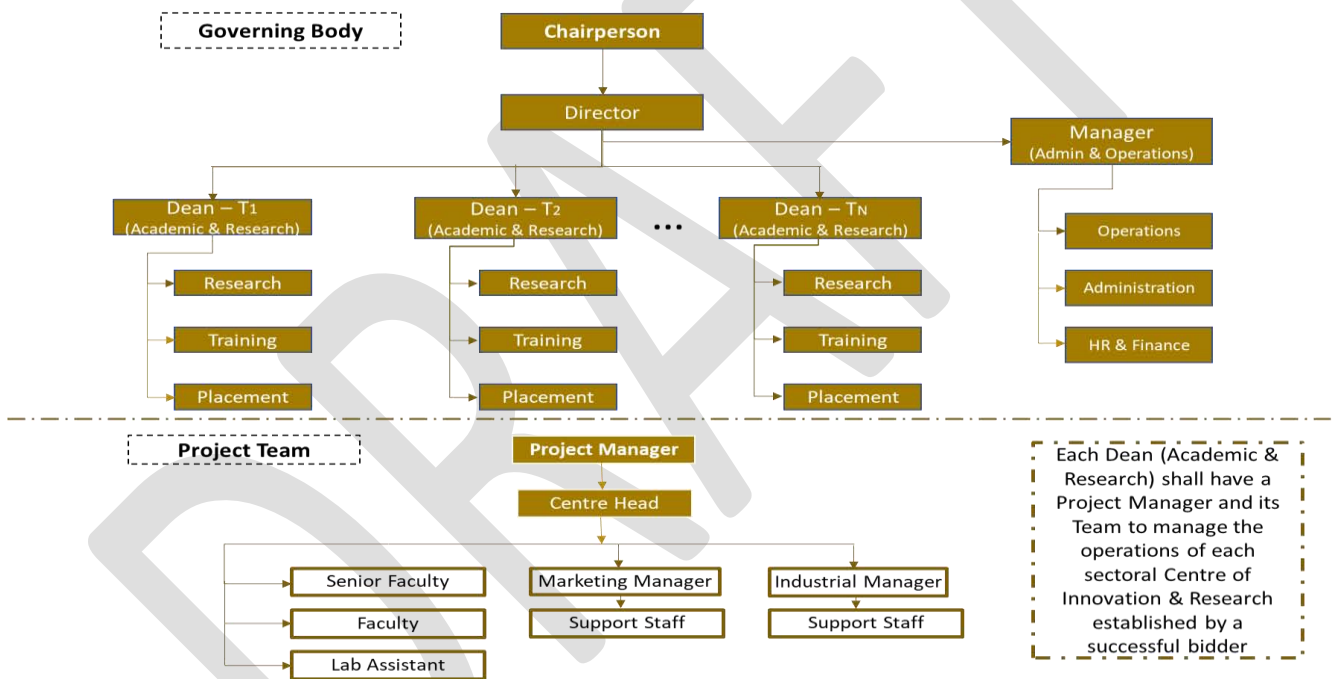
Governing Body

Chairperson

Director

Manager (Admin & Operations)

Dean – T1 (Academic & Research)

Dean – T2 (Academic & Research)

...

Dean – TN (Academic & Research)

Research

Training

Placement

Research

Training

Placement

Research

Training

Placement

Operations

Administration

HR & Finance

Project Team

Project Manager

Centre Head

Senior Faculty

Faculty

Lab Assistant

Marketing Manager

Support Staff

Industrial Manager

Support Staff

Each Dean (Academic & Research) shall have a Project Manager and its Team to manage the operations of each sectoral Centre of Innovation & Research established by a successful bidder

DRAFT